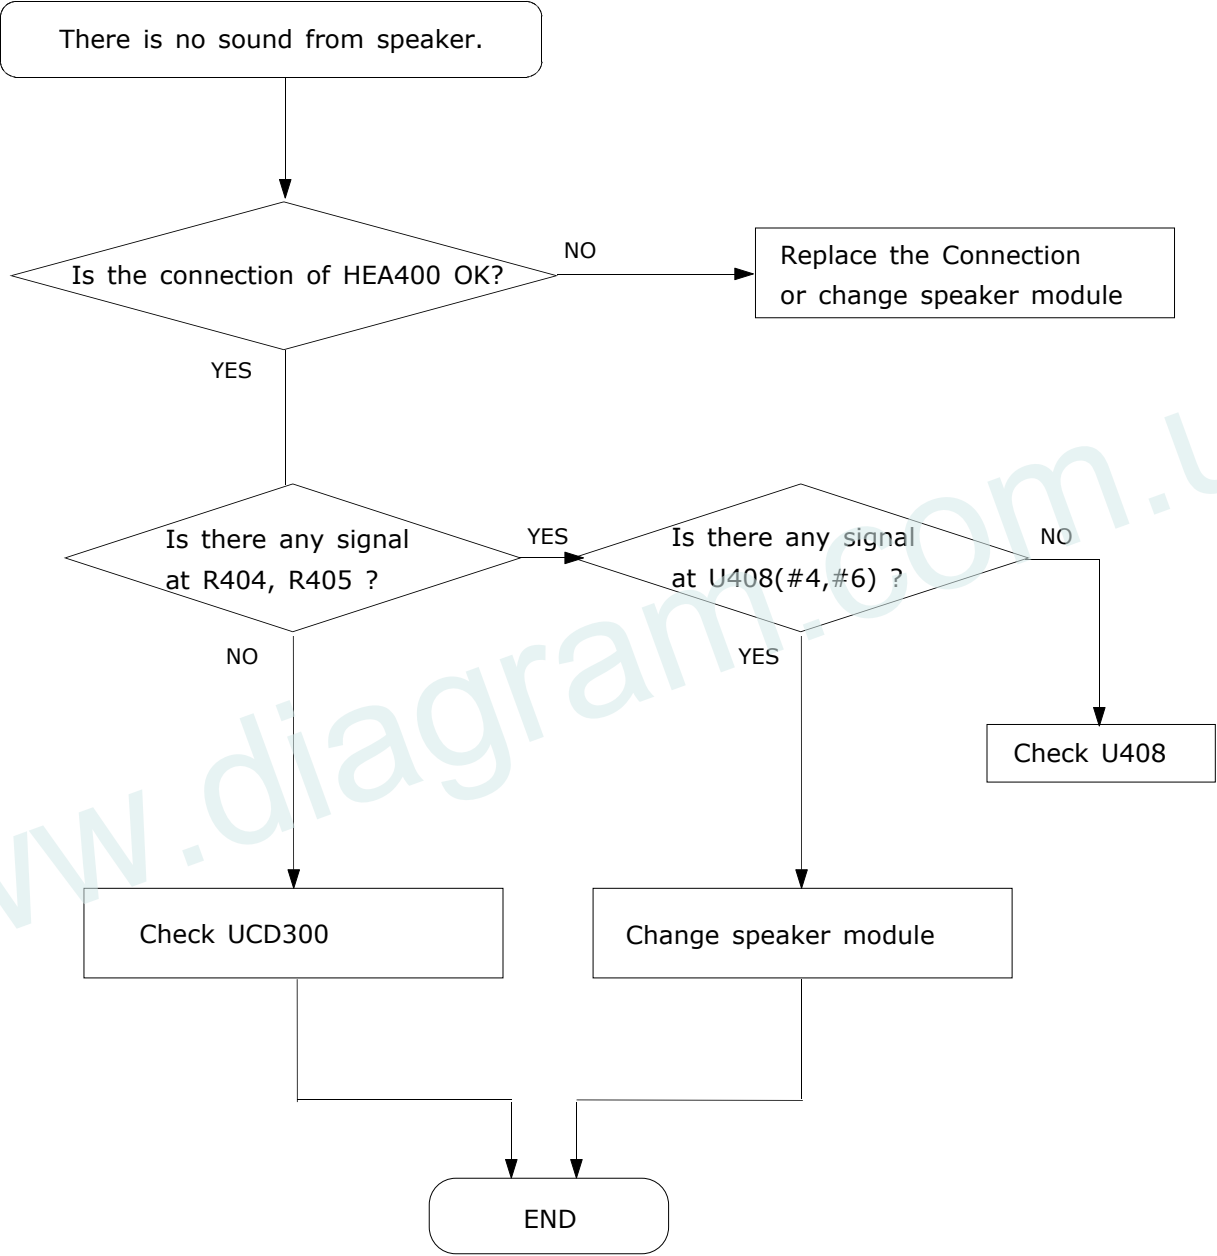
There is no sound from speaker.

Is the connection of HEA400 OK?

NO

Replace the Connection or change speaker module

YES

Is there any signal at R404, R405 ?

YES

Is there any signal at U408(#4,#6) ?

NO

NO

YES

Check U408

Check UCD300

Change speaker module

END

www.diagram.com.u